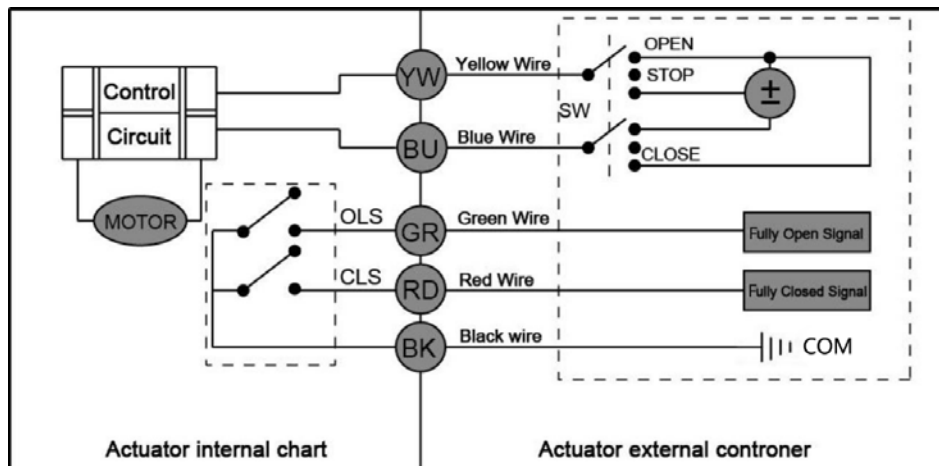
Control
Circuit
MOTOR
YW
Yellow Wire
BU
Blue Wire
OLS
GR
Green Wire
CLS
RD
Red Wire
BK
Black wire
SW
OPEN
STOP
±
CLOSE
Fully Open Signal
Fully Closed Signal
COM

Actuator internal chart

Actuator external controner